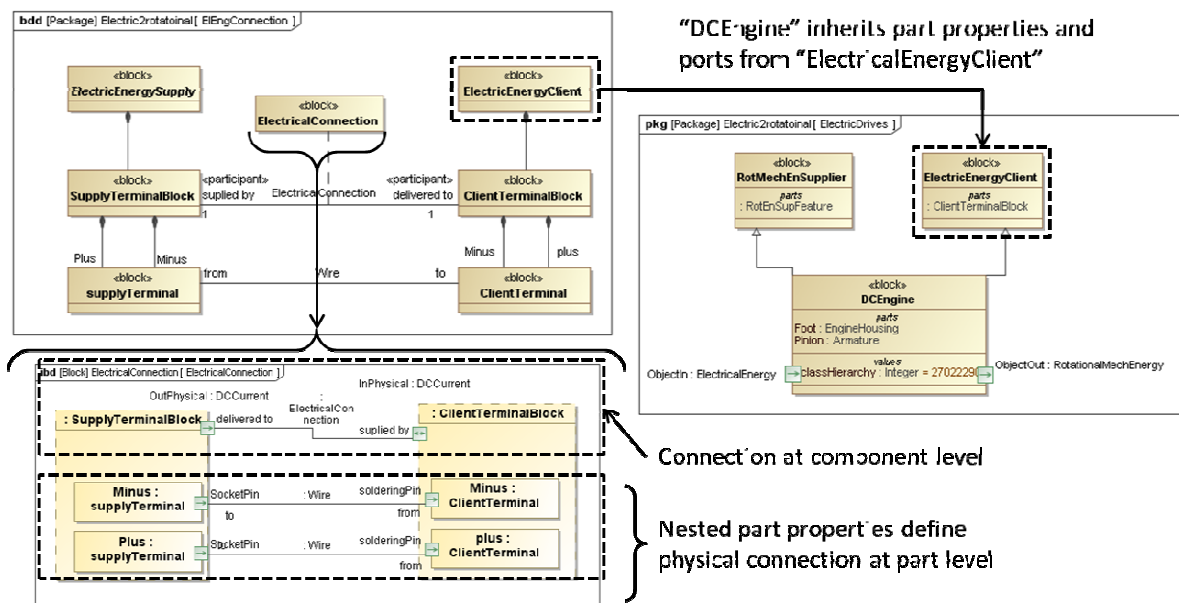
bdd [Package] Electric2rotatoinal [ ElEngConnection ]

"DCEngine" inherits part properties and ports from "ElectricalEnergyClient"

«block»
ElectricEnergySupply

«block»
ElectricalConnection

«block»
ElectricEnergyClient

«block»
SupplyTerminalBlock

«participant»
suplied by

ElectricalConnection

«participant»
delivered to

«block»
ClientTerminalBlock

1

1

Plus

Minus

Minus

plus

«block»
supplyTerminal

from

Wire

to

«block»
ClientTerminal

pkg [Package] Electric2rotatoinal [ ElectricDrives ]

«block»
RotMechEnSupplier
parts
: RotEnSupFeature

«block»
ElectricEnergyClient
parts
: ClientTerminalBlock

«block»
DCEngine
parts
Foot : EngineHousing
Pinion : Armature
values
classHierarchy : Integer = 27022290

ObjectIn : ElectricalEnergy

ObjectOut : RotationalMechEnergy

ibd [Block] ElectricalConnection [ ElectricalConnection ]

OutPhysical : DCCurrent

InPhysical : DCCurrent

: SupplyTerminalBlock

delivered to

: ElectricalConnection

suplied by

: ClientTerminalBlock

Connection at component level

Minus : supplyTerminal

SocketPin

: Wire

solderingPin

Minus : ClientTerminal

to

from

Nested part properties define physical connection at part level

Plus : supplyTerminal

SocketPin

: Wire

solderingPin

plus : ClientTerminal

from